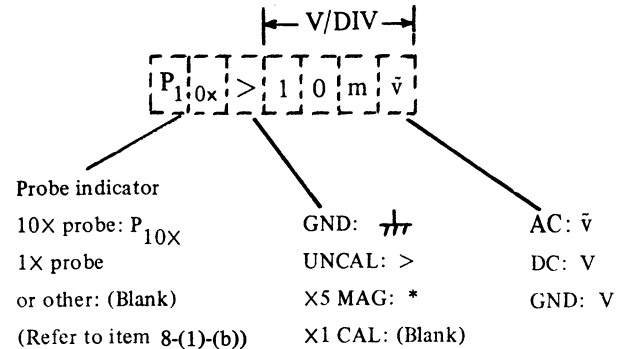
V/DIV

$P_{10\times}$ > 1 0 m $\tilde{v}$

Probe indicator
10X probe: $P_{10X}$
1X probe
or other: (Blank)
(Refer to item 8-(1)-(b))

GND: ⏚
UNCAL: >
X5 MAG: *
X1 CAL: (Blank)

AC: $\tilde{v}$
DC: V
GND: V